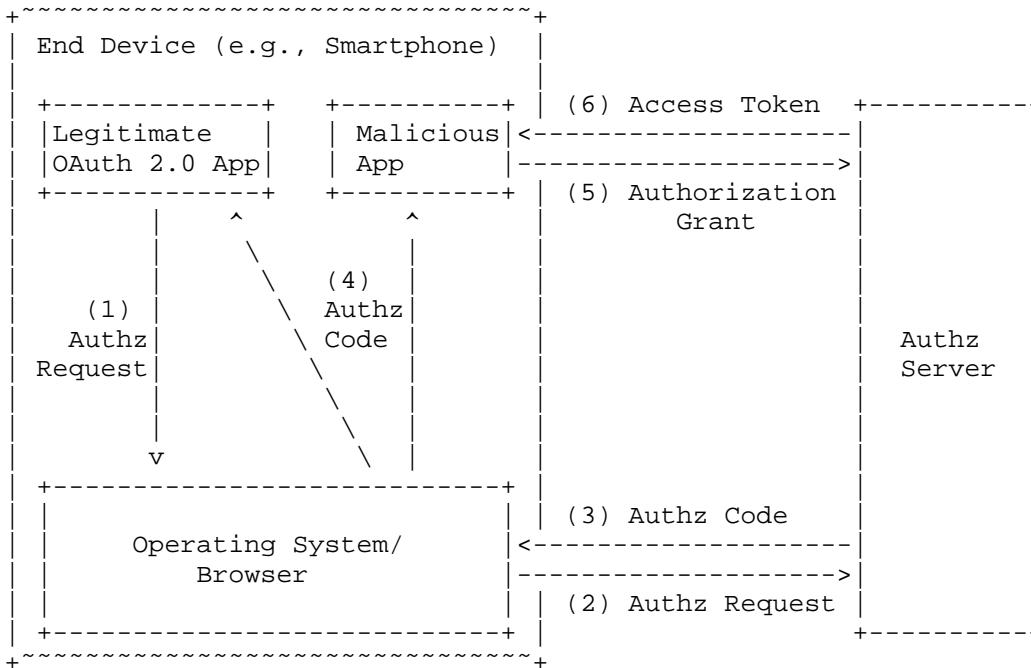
End Device (e.g., Smartphone)

Legitimate OAuth 2.0 App

Malicious App

(6) Access Token

(5) Authorization Grant

(1) Authz Request

(4) Authz Code

Authz Server

Operating System/ Browser

(3) Authz Code

(2) Authz Request